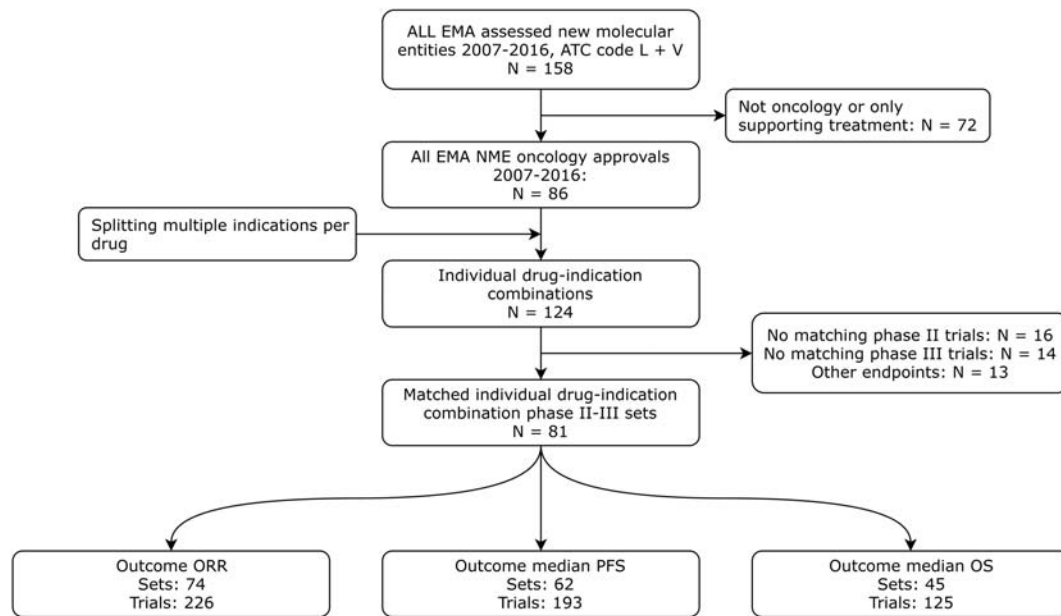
ALL EMA assessed new molecular entities 2007-2016, ATC code L + V
N = 158

Not oncology or only supporting treatment: N = 72

All EMA NME oncology approvals 2007-2016:
N = 86

Splitting multiple indications per drug

Individual drug-indication combinations
N = 124

No matching phase II trials: N = 16
No matching phase III trials: N = 14
Other endpoints: N = 13

Matched individual drug-indication combination phase II-III sets
N = 81

Outcome ORR
Sets: 74
Trials: 226

Outcome median PFS
Sets: 62
Trials: 193

Outcome median OS
Sets: 45
Trials: 125